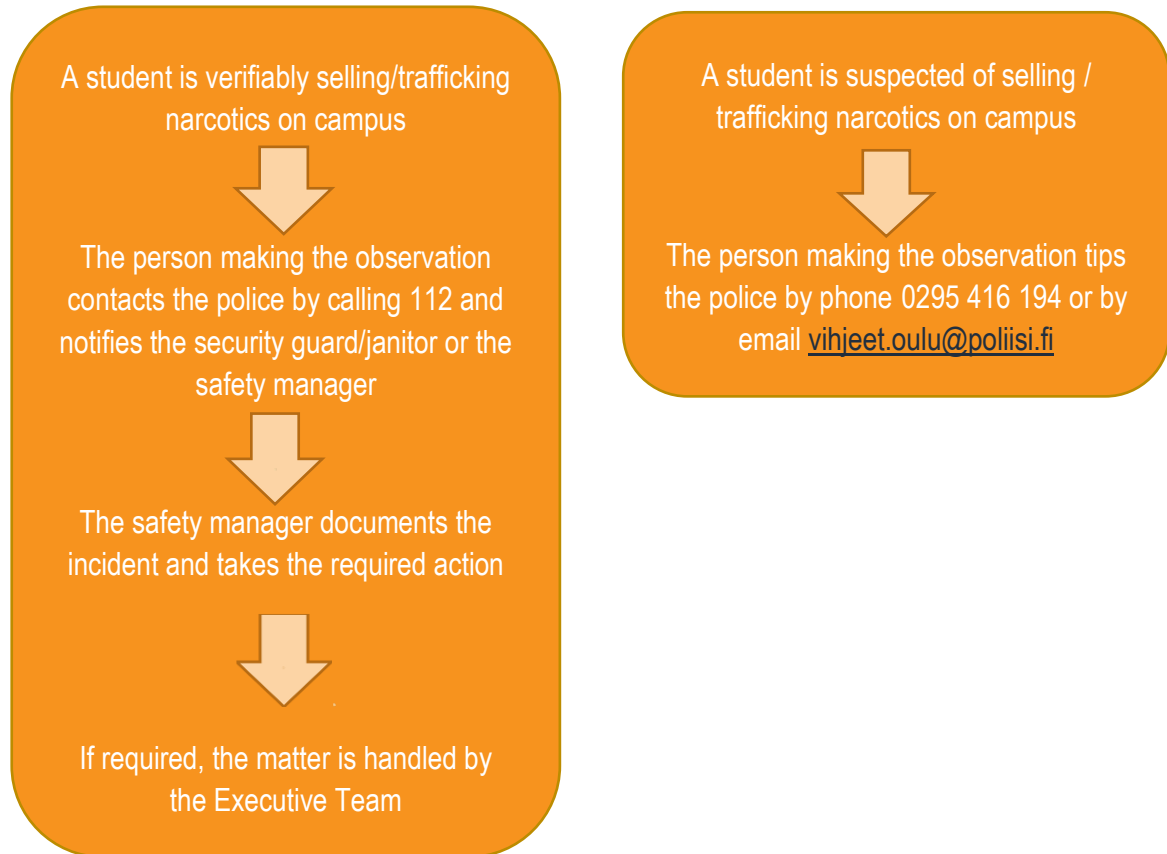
A student is verifiably selling/trafficking narcotics on campus

The person making the observation contacts the police by calling 112 and notifies the security guard/janitor or the safety manager

The safety manager documents the incident and takes the required action

If required, the matter is handled by the Executive Team

A student is suspected of selling / trafficking narcotics on campus

The person making the observation tips the police by phone 0295 416 194 or by email vihjeet.oulu@poliisi.fi